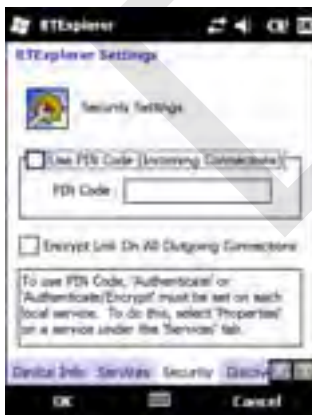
BTExplorer

BTExplorer Settings

Security Settings

Use PIN Code (Incoming Connections)

PIN Code :

Encrypt Link On All Outgoing Connections

To use PIN Code, 'Authenticate' or 'Authenticate/Encrypt' must be set on each local service. To do this, select 'Properties' on a service under the 'Services' tab.

Device Info Services Security Discov

OK Cancel